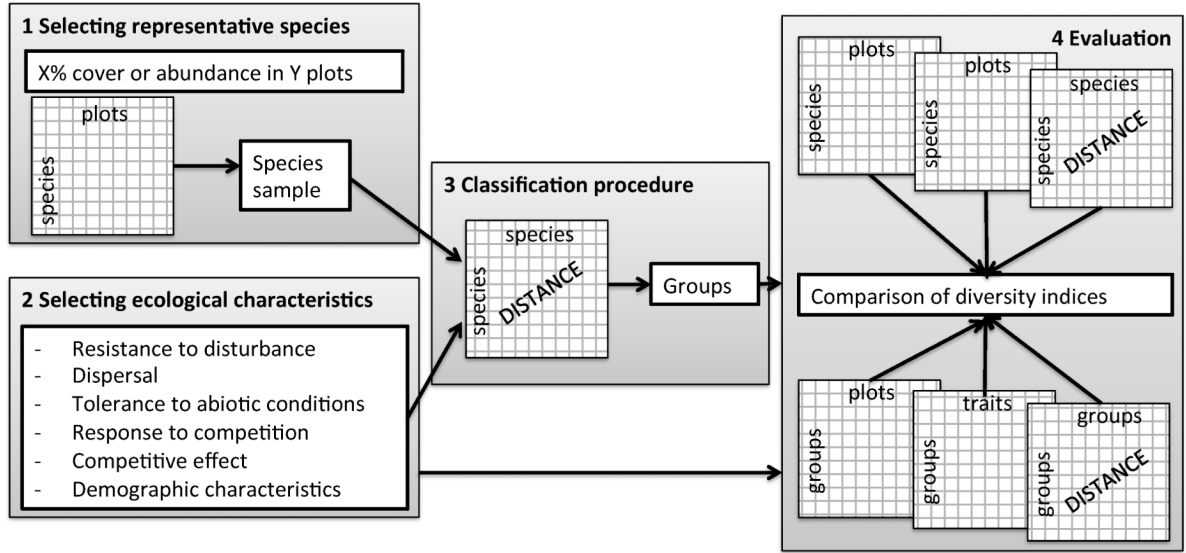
1 Selecting representative species

X% cover or abundance in Y plots

plots

species

Species sample

2 Selecting ecological characteristics

- Resistance to disturbance
- Dispersal
- Tolerance to abiotic conditions
- Response to competition
- Competitive effect
- Demographic characteristics

3 Classification procedure

species

species

DISTANCE

Groups

4 Evaluation

plots

species

plots

species

species

species

DISTANCE

Comparison of diversity indices

plots

groups

traits

groups

groups

groups

DISTANCE